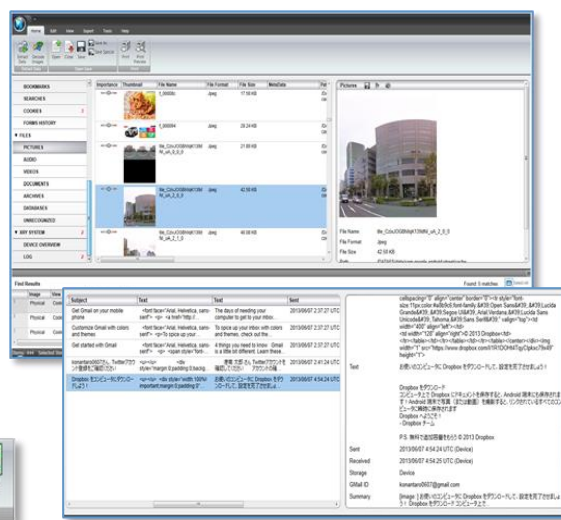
Home Edit View Import Tools Help

Extract Data Decode Images Open Close Save Save As Save Special Print Print Preview

BOOKMARKS
SEARCHES
COOKIES
FORMS HISTORY
FILES
PICTURES
AUDIO
VIDEOS
DOCUMENTS
ARCHIVES
DATABASES
UNRECOGNIZED
KEY SYSTEM
DEVICE OVERVIEW
LOG

| Importance | Thumbnail | File Name | File Format | File Size | MetaData |
|---|---|---|---|---|---|
| | | 1_000004 | Jpeg | 17.66 KB | |
| | | 1_000004 | Jpeg | 28.24 KB | |
| | | file_Cdru0O8AKaK1SMN_ud_0_0_0 | Jpeg | 11.30 KB | |
| | | file_Cdru0O8AKaK1SMN_ud_2_0_0 | Jpeg | 42.50 KB | |
| | | file_Cdru0O8AKaK1SMN_ud_2_1_0 | Jpeg | 46.90 KB | |

Pictures

File Name file_Cdru0O8AKaK1SMN_ud_2_0_0
File Format Jpeg
File Size 42.50 KB

Find Results
Found: 5 matches

Image View
Physical Con
Physical Con
Physical Con

| Subject | Text | Sent |
|---|---|---|
| Get Gmail on your mobile phone | <font face='Arial, Helvetica, sans-serif'> <p> <a href='http://... | The days of needing your computer to get to your inbox... | 2013/06/07 2:37:27 UTC |
| Customize Gmail with colors and themes | <font face='Arial, Helvetica, sans-serif'> <p>To spice up your... | To spice up your inbox with colors and themes, check out the... | 2013/06/07 2:37:27 UTC |
| Get started with Gmail | <font face='Arial, Helvetica, sans-serif'> <p> <span style='font-... | 4 things you need to know Gmail is a little bit different. Learn these... | 2013/06/07 2:37:27 UTC |
| komantare0937さん、Twitterアカウントを確認してください | <div>... | 複数 で読..さん Twitterアカウントを確認してください アカウントの確... | 2013/06/07 2:41:24 UTC |
| Dropbox をコンピュータにダウンロードしよう！ | <div><div style='width:100%!important;margin:0;padding:0;'... | お使いのコンピュータに Dropbox をダウンロードして、設定を完了させましょう！ | 2013/06/07 4:54:24 UTC |

cellspacing="0" align="center" border="0"><tr style="font-size:11px;color:#a8b9c9;font-family:&#39;Open Sans&#39;,&#39;Lucida Grande&#39;,&#39;Segoe Ui&#39;,Arial,Verdana,&#39;Lucida Sans Unicode&#39;,Tahoma,&#39;Sans Serif&#39;" align="top"><td width="400" align="left"></td>
<td width="120" align="right">© 2013 Dropbox</td></tr></table></td></tr></table></center></div><img width="1" src="https://www.dropbox.com/l/1R1DOH4TlgCljkko?b=89" height="1">

Text
お使いのコンピュータに Dropbox をダウンロードして、設定を完了させましょう！

Dropbox をダウンロード
コンピュータ上で Dropbox にドキュメントを保存すると、Android 端末にも保存されます！Android 端末で写真（または動画）を撮影すると、リンクされているすべてのコンピュータに瞬時に保存されます
Dropbox へようこそ！
- Dropbox チーム

P.S. 無料で追加容量をもらう © 2013 Dropbox

Sent 2013/06/07 4:54:24 UTC (Device)
Received 2013/06/07 4:54:25 UTC (Device)
Storage Device
GMail ID komantare0937@gmail.com
Summary [image: お使いのコンピュータに Dropbox をダウンロードして、設定を完了させましょう！] Dropbox をダウンロード コンピュータ上で